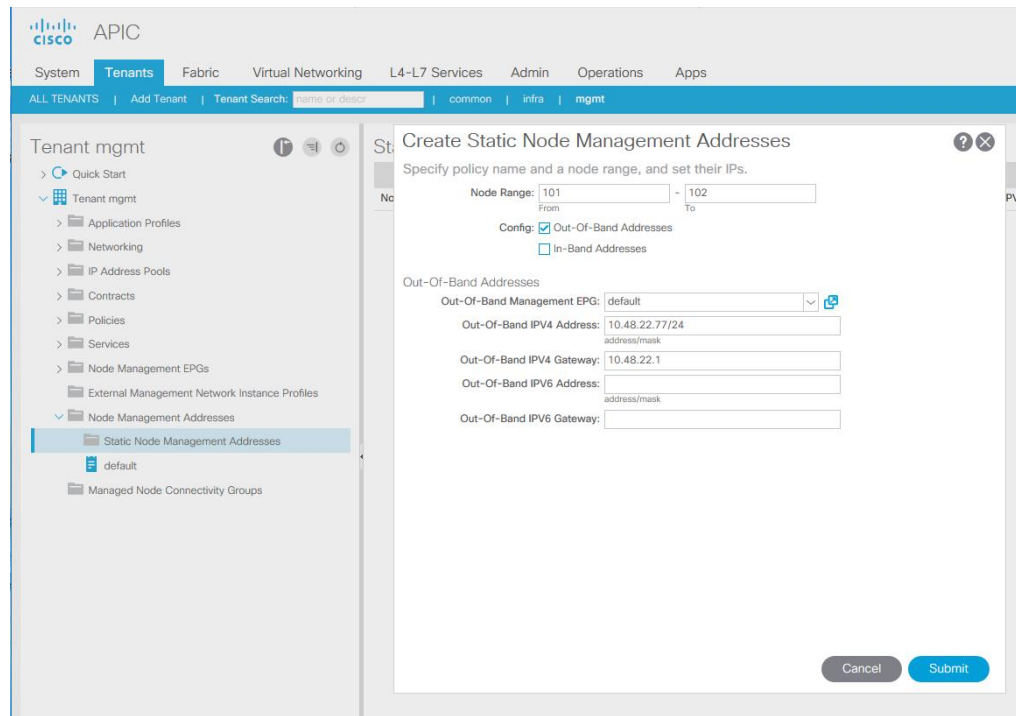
cisco APIC

System Tenants Fabric Virtual Networking L4-L7 Services Admin Operations Apps

ALL TENANTS | Add Tenant | Tenant Search: name or descr | common | infra | mgmt

Tenant mgmt

Quick Start
Tenant mgmt
Application Profiles
Networking
IP Address Pools
Contracts
Policies
Services
Node Management EPGs
External Management Network Instance Profiles
Node Management Addresses
Static Node Management Addresses
default
Managed Node Connectivity Groups

St

Nc

IPV

Create Static Node Management Addresses

Specify policy name and a node range, and set their IPs.

Node Range: 101 From - 102 To

Config: Out-Of-Band Addresses
In-Band Addresses

Out-Of-Band Addresses

Out-Of-Band Management EPG: default

Out-Of-Band IPV4 Address: 10.48.22.77/24 address/mask

Out-Of-Band IPV4 Gateway: 10.48.22.1

Out-Of-Band IPV6 Address: address/mask

Out-Of-Band IPV6 Gateway:

Cancel Submit